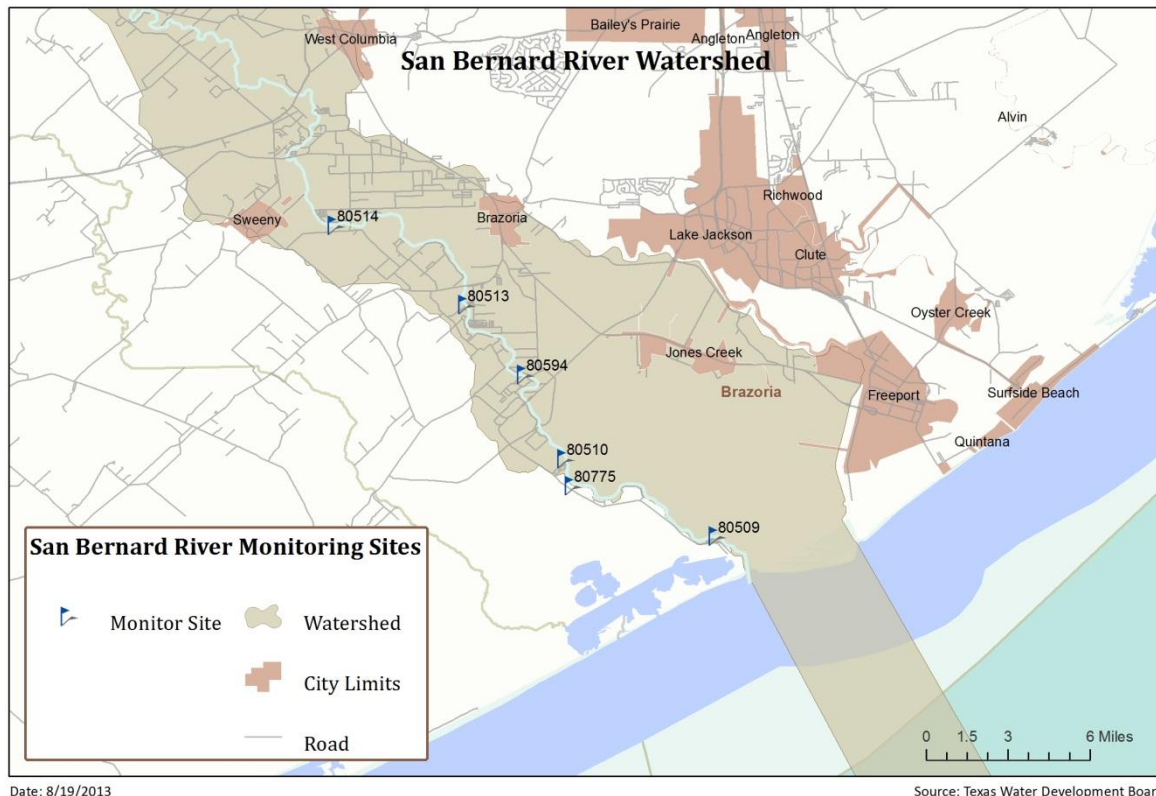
San Bernard River Watershed

West Columbia
Bailey's Prairie
Angleton
Angleton
Alvin
Richwood
Sweeny
80514
Brazoria
Lake Jackson
Clute
80513
Oyster Creek
80594
Jones Creek
Brazoria
Freeport
Surfside Beach
80510
80775
Quintana
80509

San Bernard River Monitoring Sites
Monitor Site
Watershed
City Limits
Road

0 1.5 3 6 Miles

Date: 8/19/2013
Source: Texas Water Development Boar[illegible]